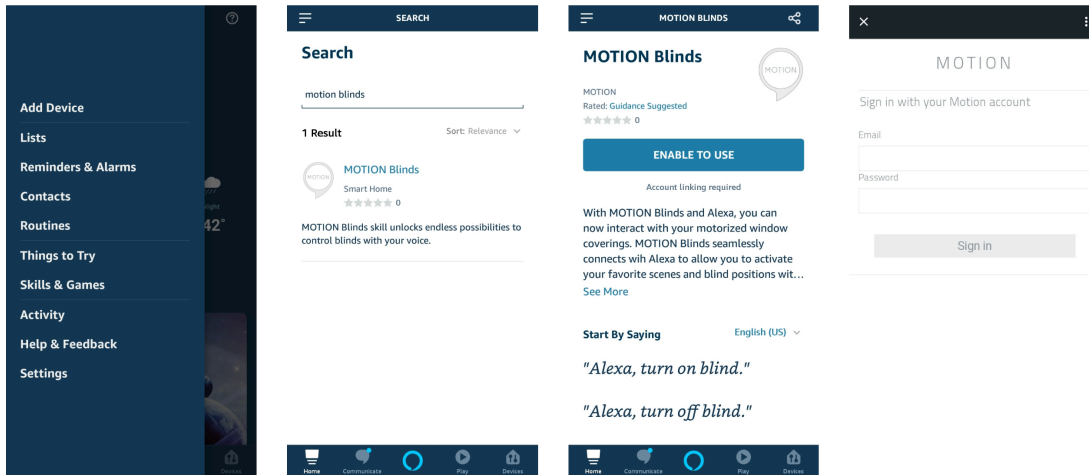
Add Device
Lists
Reminders & Alarms
Contacts
Routines
Things to Try
Skills & Games
Activity
Help & Feedback
Settings

42°

Devices

SEARCH

Search

motion blinds

1 Result

Sort: Relevance

MOTION

MOTION Blinds
Smart Home
0

MOTION Blinds skill unlocks endless possibilities to control blinds with your voice.

Home Communicate Play Devices

MOTION BLINDS

MOTION Blinds

MOTION

MOTION
Rated: Guidance Suggested
0

ENABLE TO USE

Account linking required

With MOTION Blinds and Alexa, you can now interact with your motorized window coverings. MOTION Blinds seamlessly connects wih Alexa to allow you to activate your favorite scenes and blind positions wit…
See More

Start By Saying

English (US)

"Alexa, turn on blind."

"Alexa, turn off blind."

Home Communicate Play Devices

×

MOTION

Sign in with your Motion account

Email

Password

Sign in